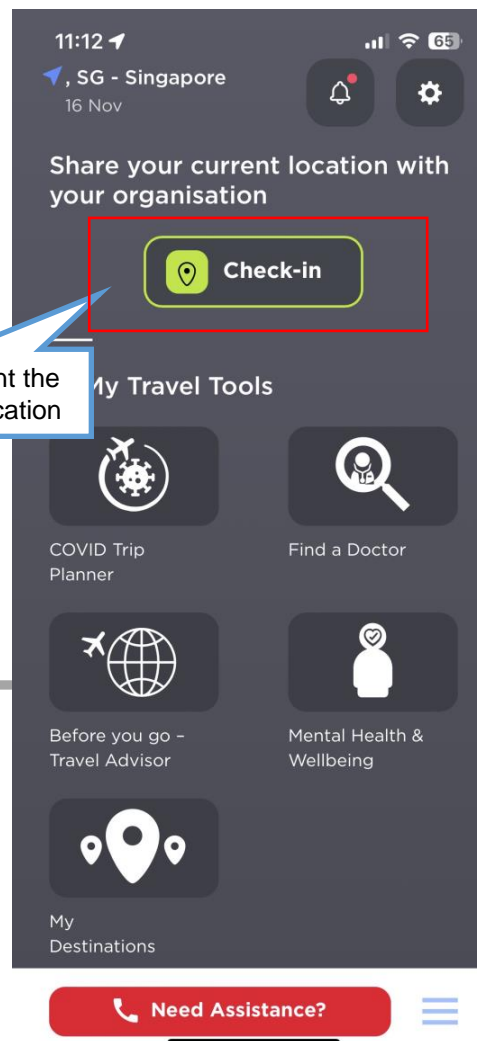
11:12

65

, SG - Singapore
16 Nov

Share your current location with your organisation

Check-in

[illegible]nt the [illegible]cation

My Travel Tools

COVID Trip Planner

Find a Doctor

Before you go – Travel Advisor

Mental Health & Wellbeing

My Destinations

Need Assistance?